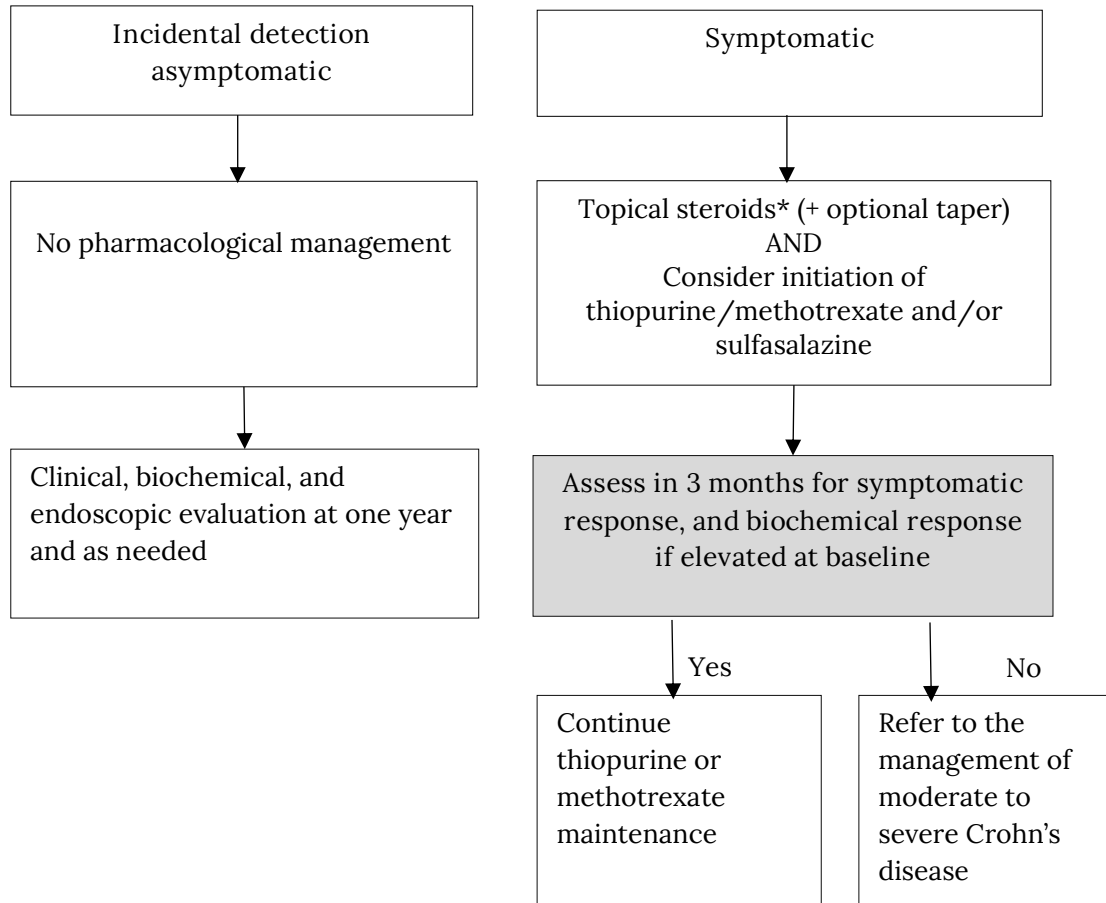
Incidental detection asymptomatic

No pharmacological management

Clinical, biochemical, and endoscopic evaluation at one year and as needed

Symptomatic

Topical steroids* (+ optional taper)
AND
Consider initiation of thiopurine/methotrexate and/or sulfasalazine

Assess in 3 months for symptomatic response, and biochemical response if elevated at baseline

Yes

No

Continue thiopurine or methotrexate maintenance

Refer to the management of moderate to severe Crohn's disease